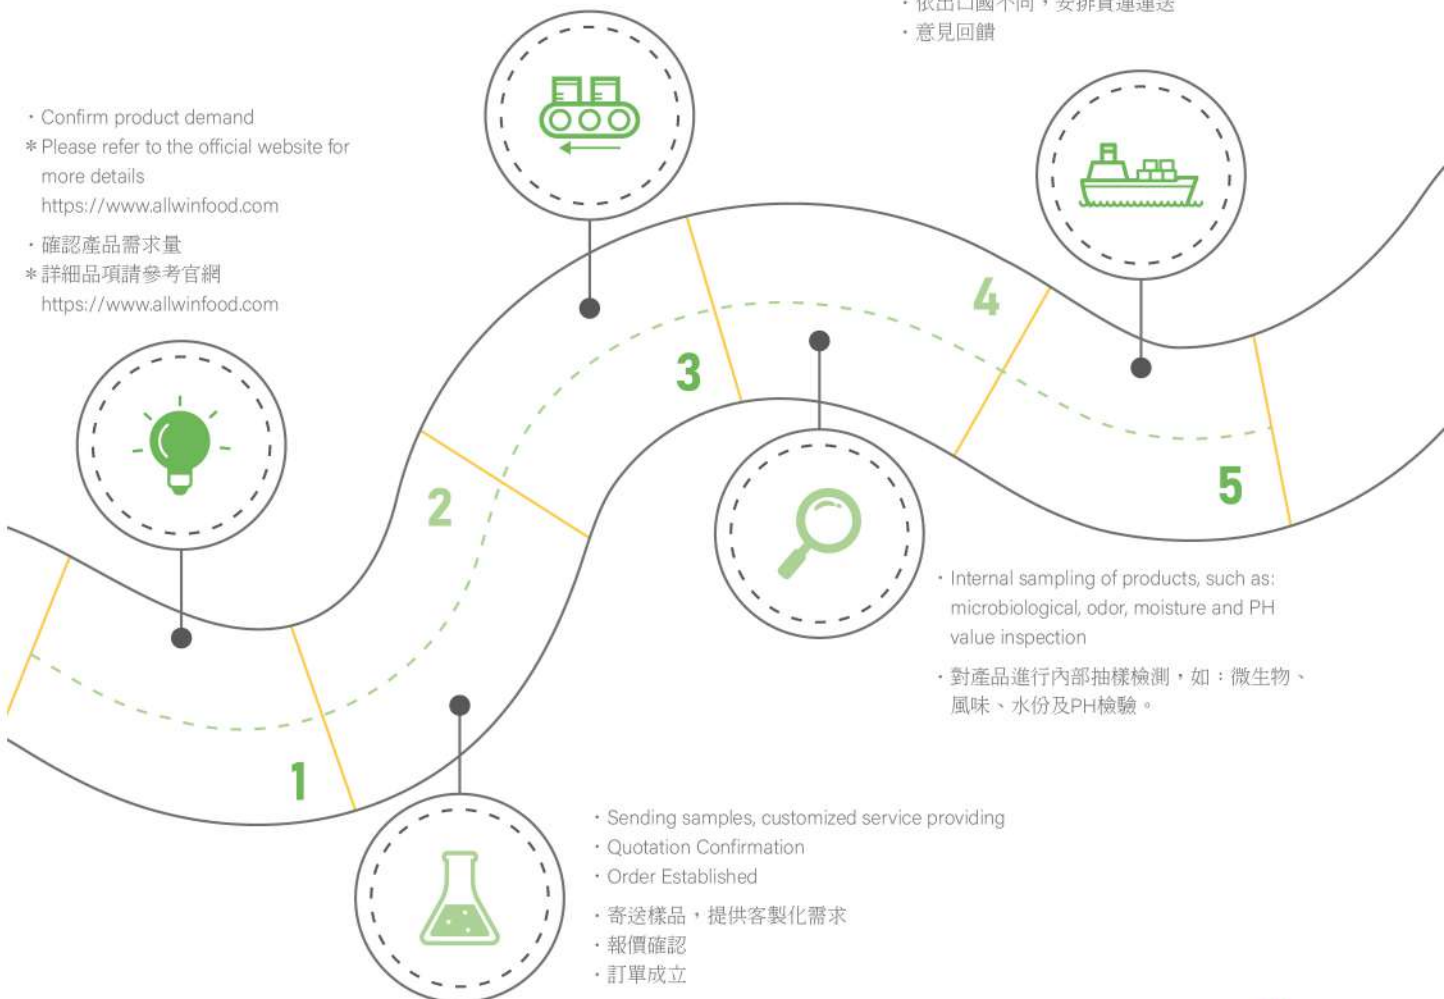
・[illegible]
・意見回饋

・Confirm product demand
＊Please refer to the official website for more details
https://www.allwinfood.com

・確認產品需求量
＊詳細品項請參考官網
https://www.allwinfood.com

4

3

2

5

1

・Internal sampling of products, such as: microbiological, odor, moisture and PH value inspection

・對產品進行內部抽樣檢測，如：微生物、風味、水份及PH檢驗。

・Sending samples, customized service providing
・Quotation Confirmation
・Order Established

・寄送樣品，提供客製化需求
・報價確認
・訂單成立